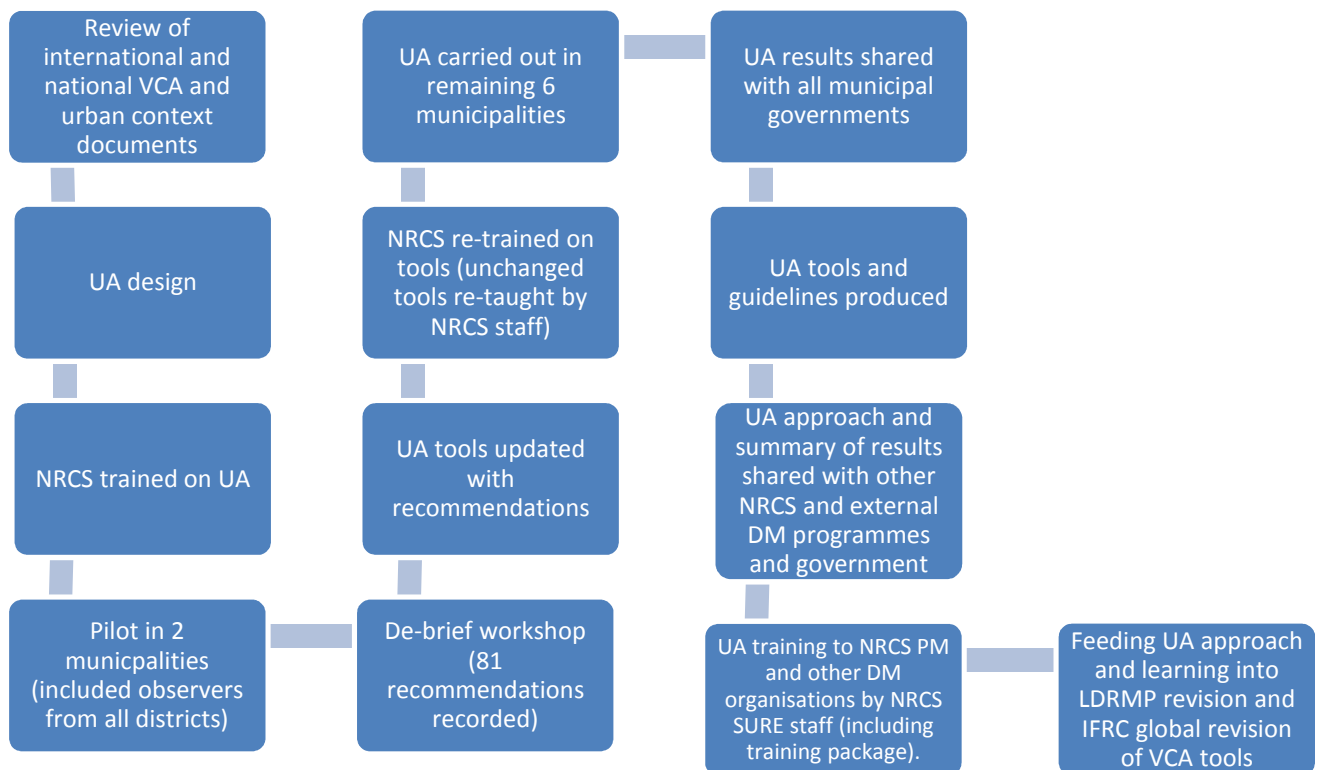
Review of international and national VCA and urban context documents

UA design

NRCS trained on UA

Pilot in 2 municpalities (included observers from all districts)

De-brief workshop (81 recommendations recorded)

UA tools updated with recommendations

NRCS re-trained on tools (unchanged tools re-taught by NRCS staff)

UA carried out in remaining 6 municipalities

UA results shared with all municipal governments

UA tools and guidelines produced

UA approach and summary of results shared with other NRCS and external DM programmes and government

UA training to NRCS PM and other DM organisations by NRCS SURE staff (including training package).

Feeding UA approach and learning into LDRMP revision and IFRC global revision of VCA tools